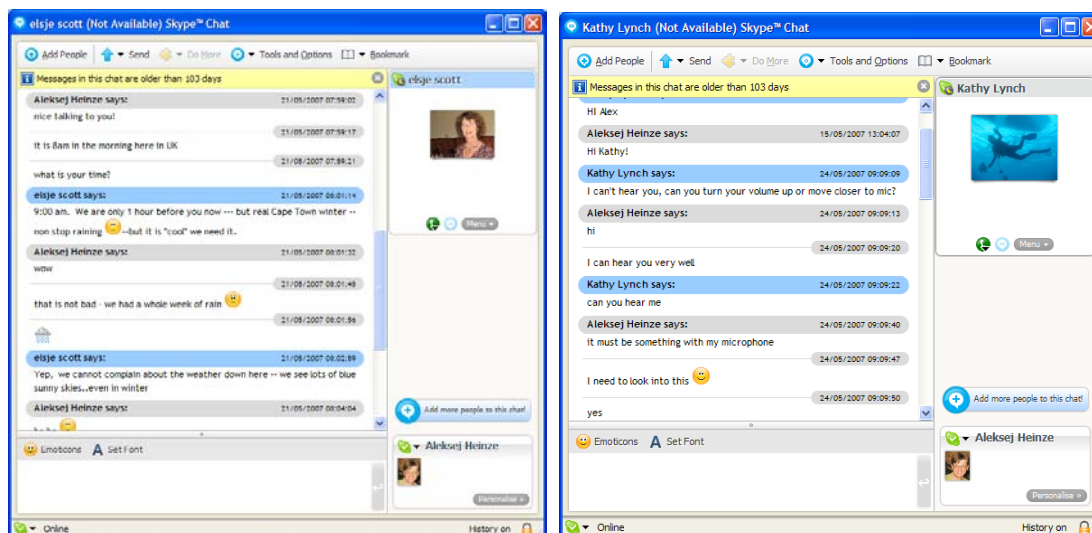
elsje scott (Not Available) Skype™ Chat

Add People · Send · Do More · Tools and Options · Bookmark

Messages in this chat are older than 103 days

elsje scott

Aleksej Heinze says: 21/05/2007 07:59:02
nice talking to you!
21/05/2007 07:59:17
it is 8am in the morning here in UK
21/05/2007 07:59:21
what is your time?
elsje scott says: 21/05/2007 08:01:14
9:00 am. We are only 1 hour before you now --- but real Cape Town winter -- non stop raining --but it is "cool" we need it.
Aleksej Heinze says: 21/05/2007 08:01:32
wow
21/05/2007 08:01:48
that is not bad - we had a whole week of rain
21/05/2007 08:01:56
elsje scott says: 21/05/2007 08:02:59
Yep, we cannot complain about the weather down here -- we see lots of blue sunny skies...even in winter
Aleksej Heinze says: 21/05/2007 08:04:04
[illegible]

Menu

Add more people to this chat!

Emoticons · Set Font

Aleksej Heinze

Personalise »

Online · History on

Kathy Lynch (Not Available) Skype™ Chat

Add People · Send · Do More · Tools and Options · Bookmark

Messages in this chat are older than 103 days

Kathy Lynch

Hi Alex
Aleksej Heinze says: 15/05/2007 13:04:07
Hi Kathy!
Kathy Lynch says: 24/05/2007 09:09:09
I can't hear you, can you turn your volume up or move closer to mic?
Aleksej Heinze says: 24/05/2007 09:09:13
hi
24/05/2007 09:09:20
I can hear you very well
Kathy Lynch says: 24/05/2007 09:09:22
can you hear me
Aleksej Heinze says: 24/05/2007 09:09:40
it must be something with my microphone
24/05/2007 09:09:47
I need to look into this
24/05/2007 09:09:50
yes

Menu

Add more people to this chat!

Emoticons · Set Font

Aleksej Heinze

Personalise »

Online · History on